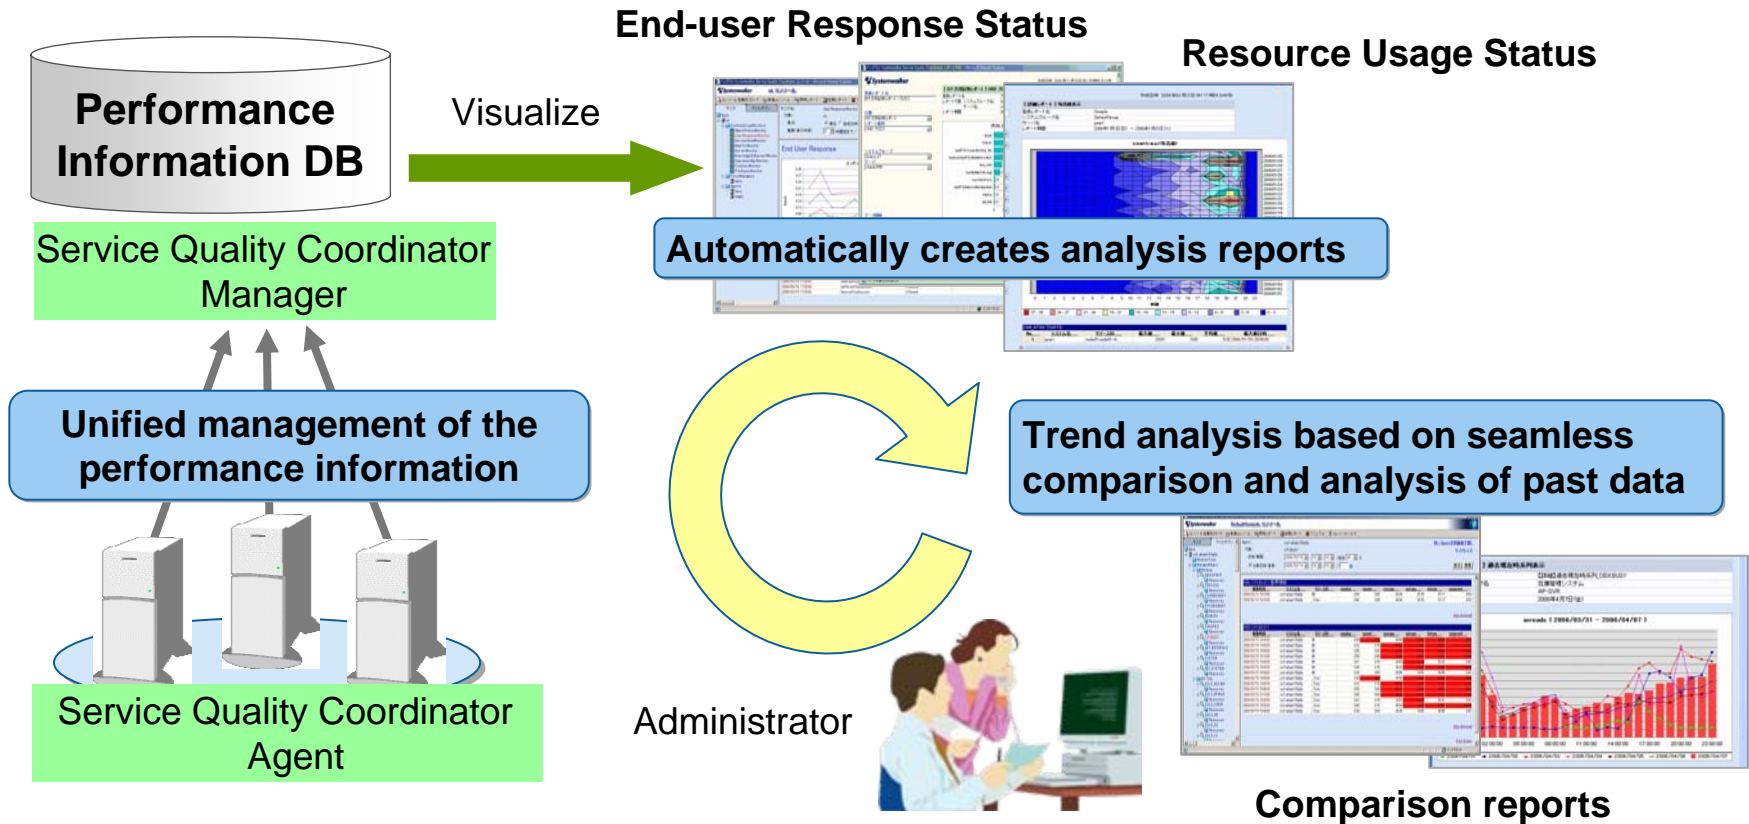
Performance Information DB

Visualize

End-user Response Status

Resource Usage Status

Service Quality Coordinator Manager

Automatically creates analysis reports

Unified management of the performance information

Trend analysis based on seamless comparison and analysis of past data

Service Quality Coordinator Agent

Administrator

Comparison reports